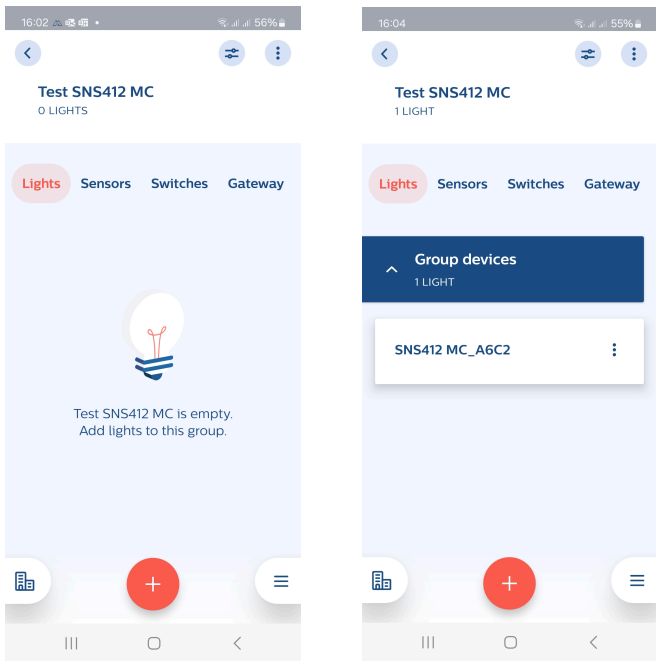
16:02 56%

Test SNS412 MC
0 LIGHTS

Lights Sensors Switches Gateway

Test SNS412 MC is empty.
Add lights to this group.

+

16:04 55%

Test SNS412 MC
1 LIGHT

Lights Sensors Switches Gateway

Group devices
1 LIGHT

SNS412 MC_A6C2

+